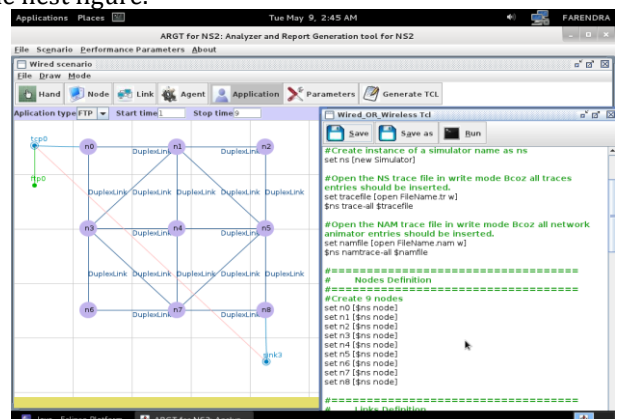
the next figure.

Applications Places

Tue May 9, 2:45 AM

FARENDRA

ARGT for NS2: Analyzer and Report Generation tool for NS2

File Scenario Performance Parameters About

Wired scenario

File Draw Mode

Hand Node Link Agent Application Parameters Generate TCL

Aplication type FTP Start time 1 Stop time 9

tcp0

ftp0

n0 n1 n2 n3 n4 n5 n6 n7 n8

DuplexLink DuplexLink DuplexLink DuplexLink DuplexLink DuplexLink DuplexLink DuplexLink DuplexLink DuplexLink DuplexLink DuplexLink

sink3

Wired_OR_Wireless Tcl

Save Save as Run

#Create instance of a simulator name as ns
set ns [new Simulator]

#Open the NS trace file in write mode Bcoz all traces entries should be inserted.
set tracefile [open FileName.tr w]
$ns trace-all $tracefile

#Open the NAM trace file in write mode Bcoz all network animator entries should be inserted.
set namfile [open FileName.nam w]
$ns namtrace-all $namfile

#======================================
# Nodes Definition
#======================================
#Create 9 nodes
set n0 [$ns node]
set n1 [$ns node]
set n2 [$ns node]
set n3 [$ns node]
set n4 [$ns node]
set n5 [$ns node]
set n6 [$ns node]
set n7 [$ns node]
set n8 [$ns node]

#======================================
# Links Definition

Java - Eclipse Platform   ARGT for NS2: Analy